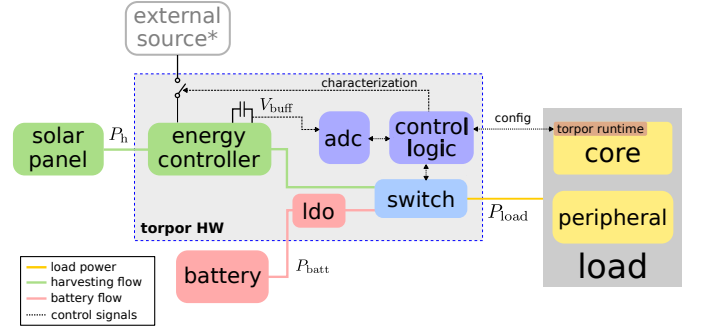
external source*

characterization

$V_{\mathrm{buff}}$

solar panel

$P_{\mathrm{h}}$

energy controller

adc

control logic

config

torpor runtime

core

switch

ldo

$P_{\mathrm{load}}$

peripheral

torpor HW

battery

$P_{\mathrm{batt}}$

load

load power
harvesting flow
battery flow
control signals